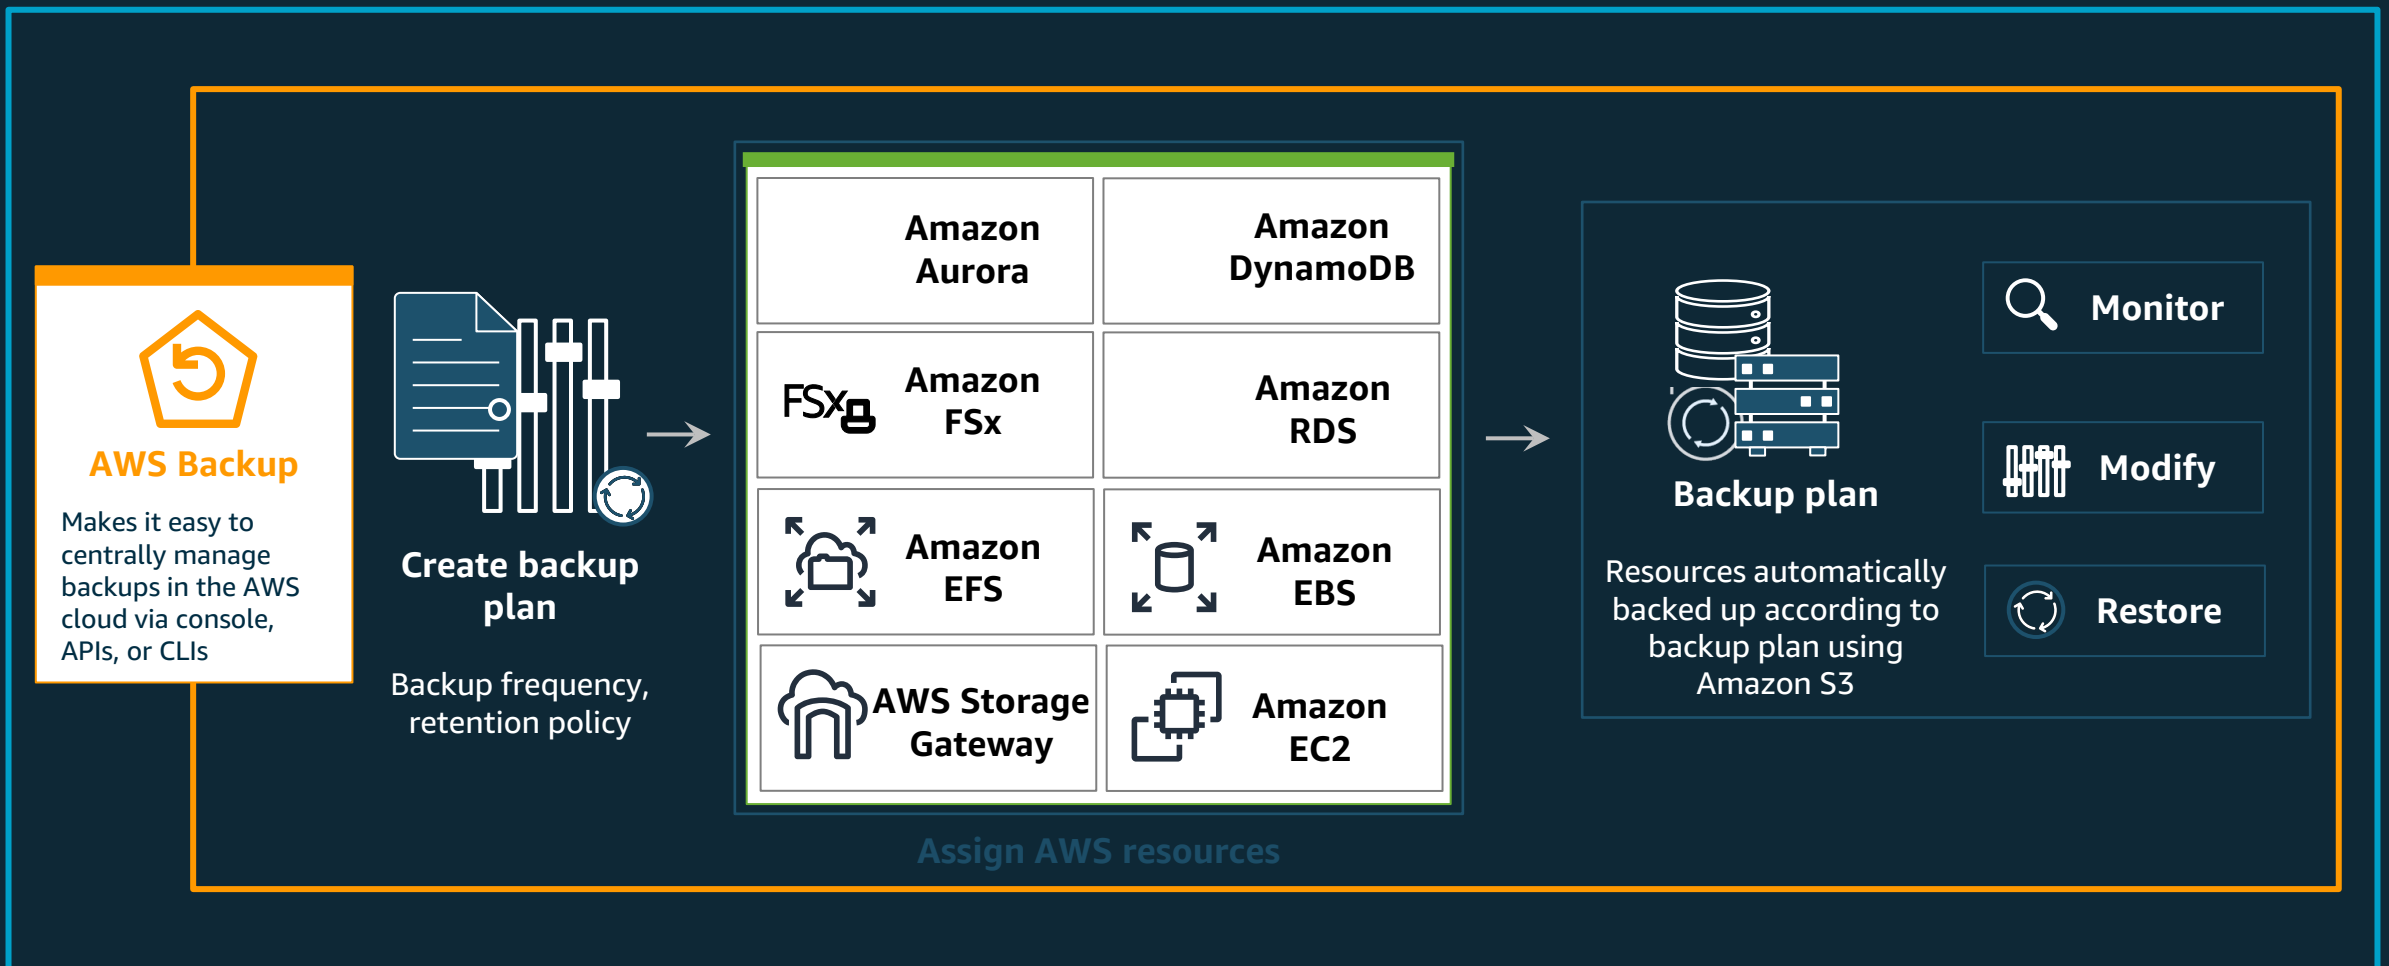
AWS Backup

Makes it easy to centrally manage backups in the AWS cloud via console, APIs, or CLIs

Create backup plan

Backup frequency, retention policy

| Amazon Aurora | Amazon DynamoDB |
|---|---|
| FSx Amazon FSx | Amazon RDS |
| Amazon EFS | Amazon EBS |
| AWS Storage Gateway | Amazon EC2 |

Assign AWS resources

Backup plan

Resources automatically backed up according to backup plan using Amazon S3

Monitor

Modify

Restore